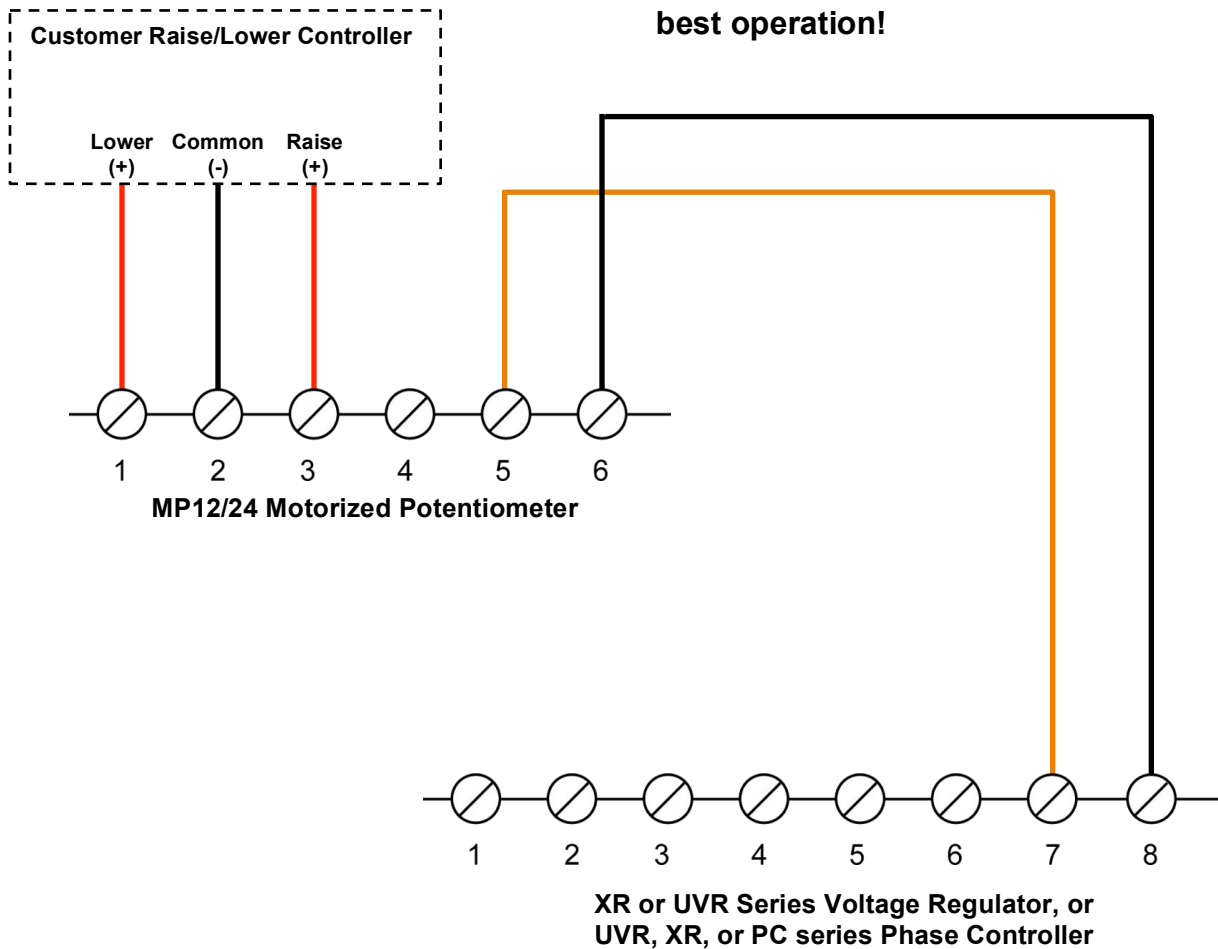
best operation!

Customer Raise/Lower Controller

Lower (+)

Common (-)

Raise (+)

1 2 3 4 5 6

MP12/24 Motorized Potentiometer

1 2 3 4 5 6 7 8

XR or UVR Series Voltage Regulator, or UVR, XR, or PC series Phase Controller